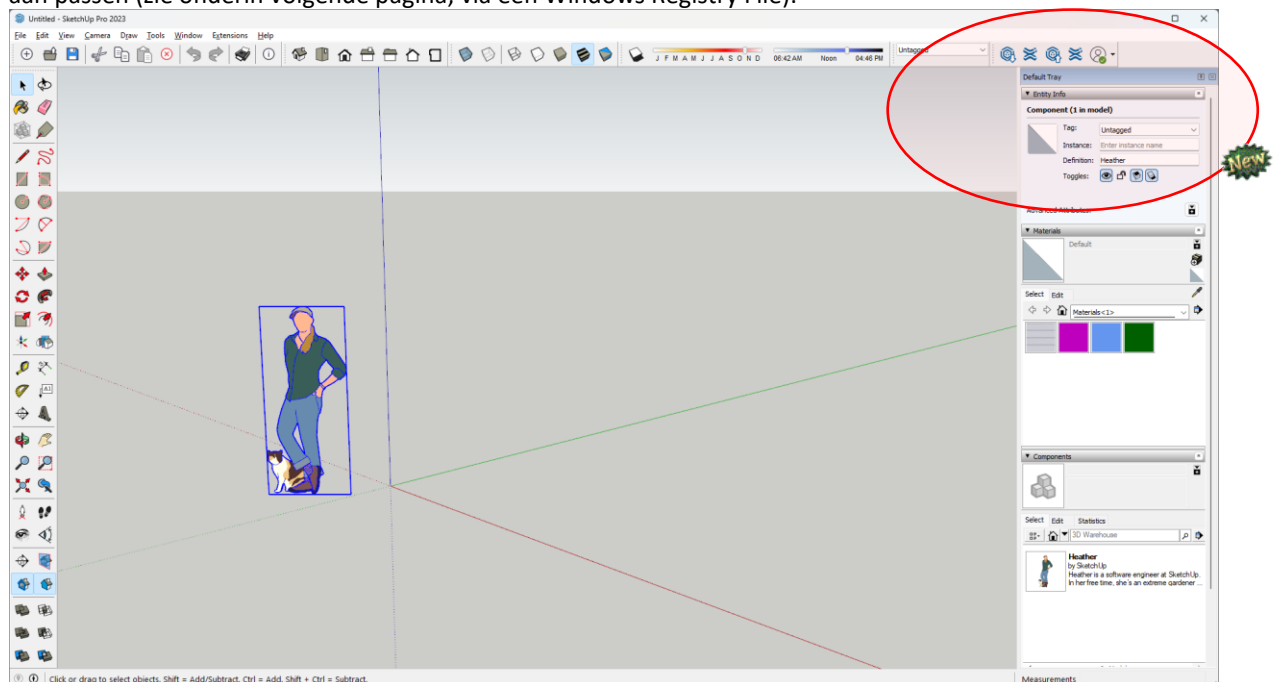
aan passen (zie onderin volgende pagina) via een Windows Registry File).

Untitled - SketchUp Pro 2023

File Edit View Camera Draw Tools Window Extensions Help

J F M A M J J A S O N D 06:42 AM Noon 04:46 PM

Untagged

Default Tray

▼ Entity Info

Component (1 in model)

Tag: Untagged

Instance: Enter instance name

Definition: Heather

Toggles:

New

Advanced Attributes

▼ Materials

Default

Select Edit

Materials<1>

▼ Components

Select Edit Statistics

3D Warehouse

Heather
by SketchUp
Heather is a software engineer at SketchUp. In her free time, she's an extreme gardener ...

Click or drag to select objects. Shift = Add/Subtract. Ctrl = Add. Shift + Ctrl = Subtract.

Measurements